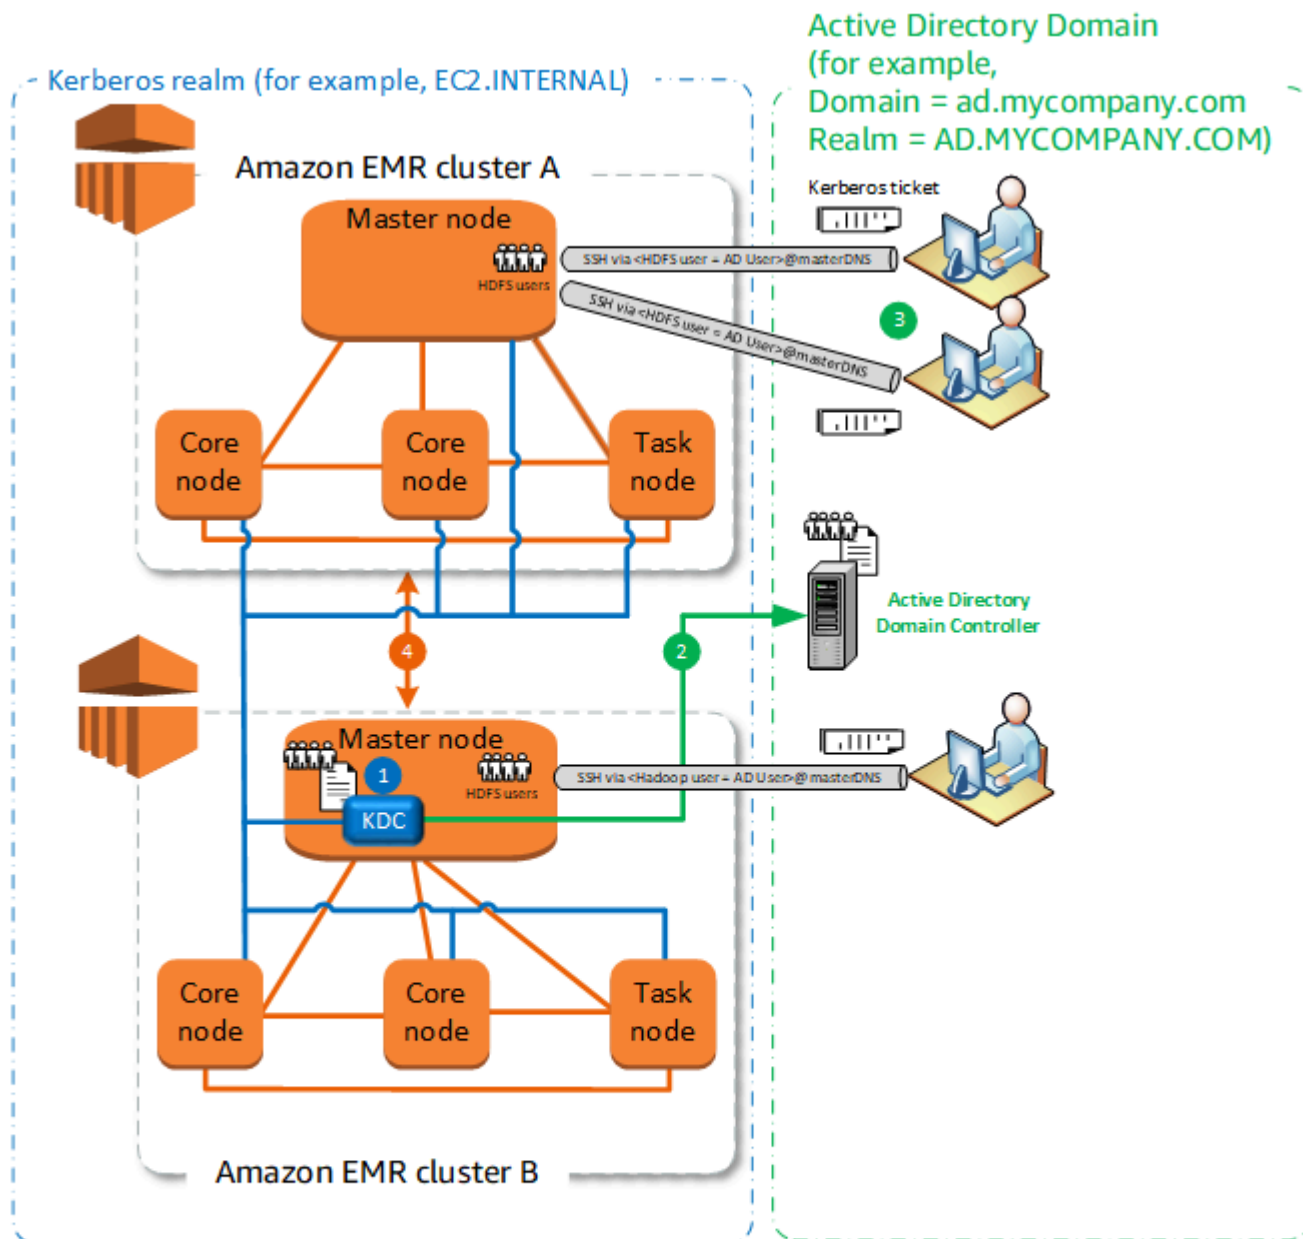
Kerberos realm (for example, EC2.INTERNAL)

Active Directory Domain (for example, Domain = ad.mycompany.com Realm = AD.MYCOMPANY.COM)

Amazon EMR cluster A

Master node

HDFS users

Core node

Core node

Task node

Kerberos ticket

SSH via <HDFS user = AD User>@masterDNS

SSH via <HDFS user = AD User>@masterDNS

3

Active Directory Domain Controller

4

2

Master node

1

HDFS users

KDC

SSH via <Hadoop user = AD User>@ masterDNS

Core node

Core node

Task node

Amazon EMR cluster B